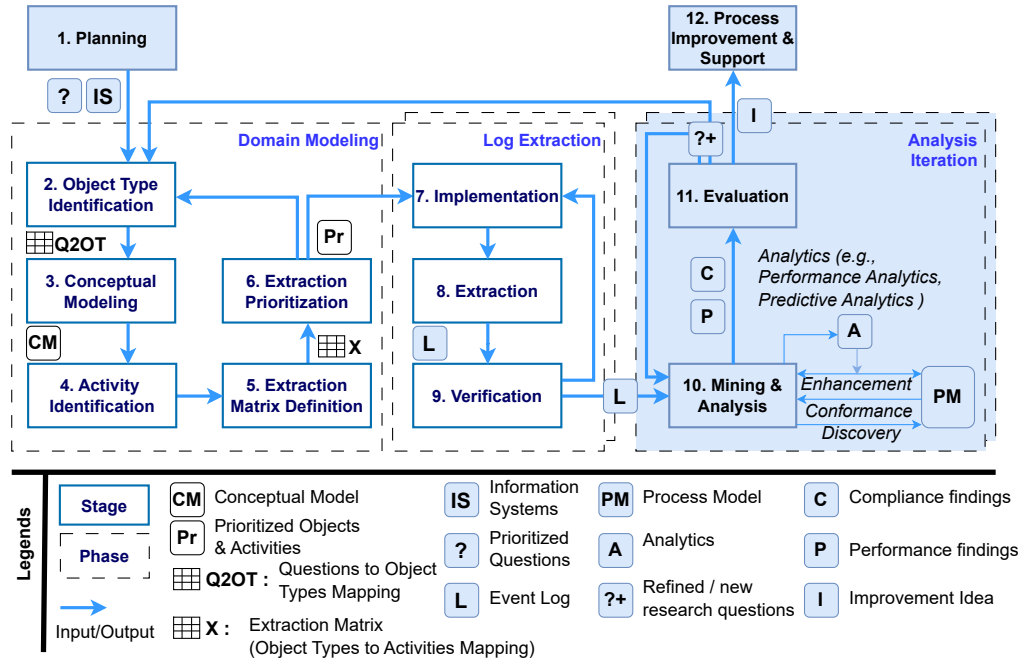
1. Planning

? IS

12. Process Improvement & Support

I

?+

Domain Modeling

Log Extraction

Analysis Iteration

2. Object Type Identification

Q2OT

3. Conceptual Modeling

CM

4. Activity Identification

6. Extraction Prioritization

Pr

X

5. Extraction Matrix Definition

7. Implementation

8. Extraction

L

9. Verification

L

11. Evaluation

C

P

Analytics (e.g., Performance Analytics, Predictive Analytics )

A

10. Mining & Analysis

Enhancement

Conformance

Discovery

PM

Legends

Stage

Phase

Input/Output

CM Conceptual Model

Pr Prioritized Objects & Activities

Q2OT : Questions to Object Types Mapping

X : Extraction Matrix (Object Types to Activities Mapping)

IS Information Systems

? Prioritized Questions

L Event Log

PM Process Model

A Analytics

?+ Refined / new research questions

C Compliance findings

P Performance findings

I Improvement Idea